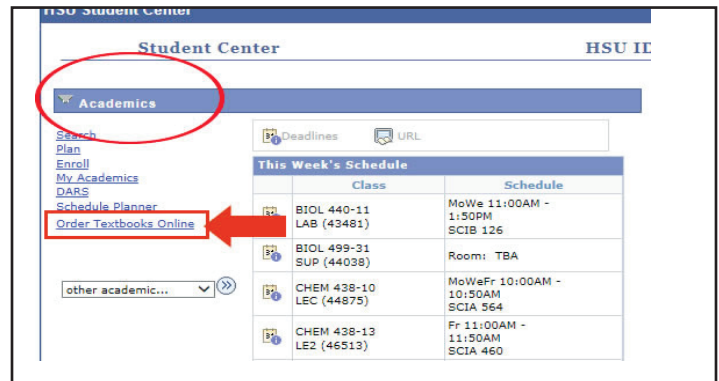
HSU Student Center

Student Center

HSU ID

Academics

Search
Plan
Enroll
My Academics
DARS
Schedule Planner
Order Textbooks Online

other academic...

Deadlines URL

This Week's Schedule

| | Class | Schedule |
|---|---|---|
| | BIOL 440-11 LAB (43481) | MoWe 11:00AM - 1:50PM SCIB 126 |
| | BIOL 499-31 SUP (44038) | Room: TBA |
| | CHEM 438-10 LEC (44875) | MoWeFr 10:00AM - 10:50AM SCIA 564 |
| | CHEM 438-13 LE2 (46513) | Fr 11:00AM - 11:50AM SCIA 460 |